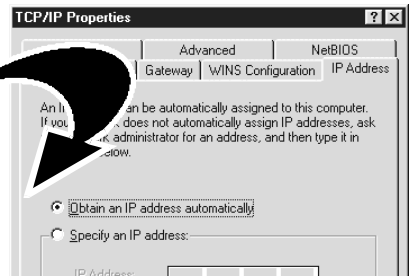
TCP/IP Properties

Advanced | NetBIOS

Gateway | WINS Configuration | IP Address

An I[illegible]an be automatically assigned to this computer. If you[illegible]k does not automatically assign IP addresses, ask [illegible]k administrator for an address, and then type it in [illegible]elow.

Obtain an IP address automatically

Specify an IP address:

IP Address: